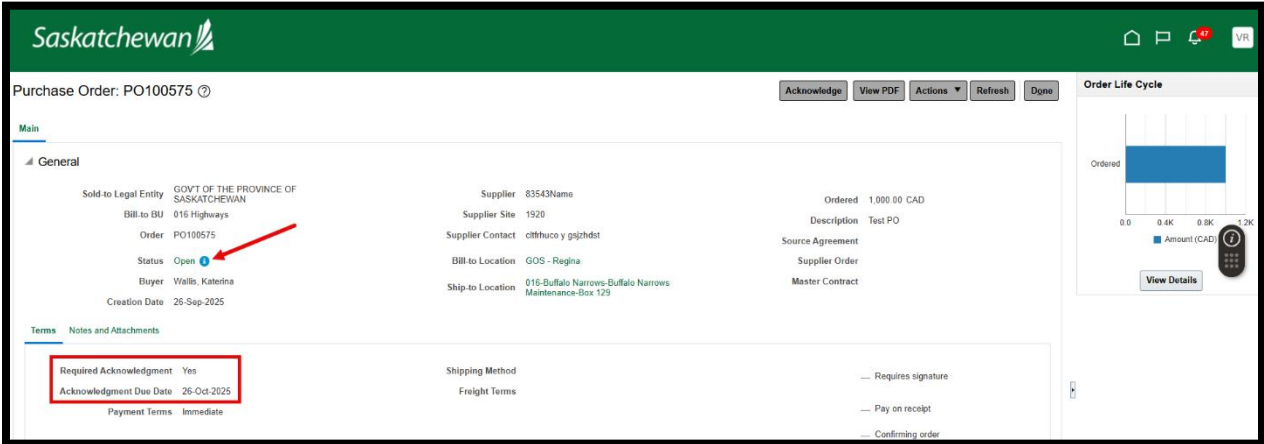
Saskatchewan

47

VR

Purchase Order: PO100575

Acknowledge View PDF Actions Refresh Done

Main

General

Sold-to Legal Entity GOV'T OF THE PROVINCE OF SASKATCHEWAN
Bill-to BU 016 Highways
Order PO100575
Status Open
Buyer Wallis, Katerina
Creation Date 26-Sep-2025

Supplier 83543Name
Supplier Site 1920
Supplier Contact cltfrhuco y gsjzhdst
Bill-to Location GOS - Regina
Ship-to Location 016-Buffalo Narrows-Buffalo Narrows Maintenance-Box 129

Ordered 1,000.00 CAD
Description Test PO
Source Agreement
Supplier Order
Master Contract

Terms Notes and Attachments

Required Acknowledgment Yes
Acknowledgment Due Date 26-Oct-2025
Payment Terms Immediate

Shipping Method
Freight Terms

— Requires signature
— Pay on receipt
— Confirming order

Order Life Cycle

Ordered

0.0 0.4K 0.8K 1.2K

Amount (CAD)

View Details